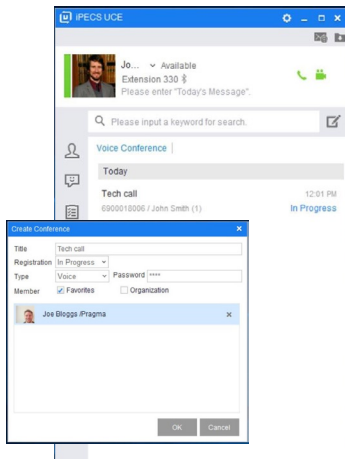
iPECS UCE

Jo... Available
Extension 330
Please enter "Today's Message".

Please input a keyword for search.

Voice Conference

Today

Tech call
12:01 PM
6900010006 / John Smith (1)
In Progress

Create Conference

Title Tech call
Registration In Progress
Type Voice
Password ****
Member Favorites Organization

Joe Bloggs /Pragma

OK Cancel